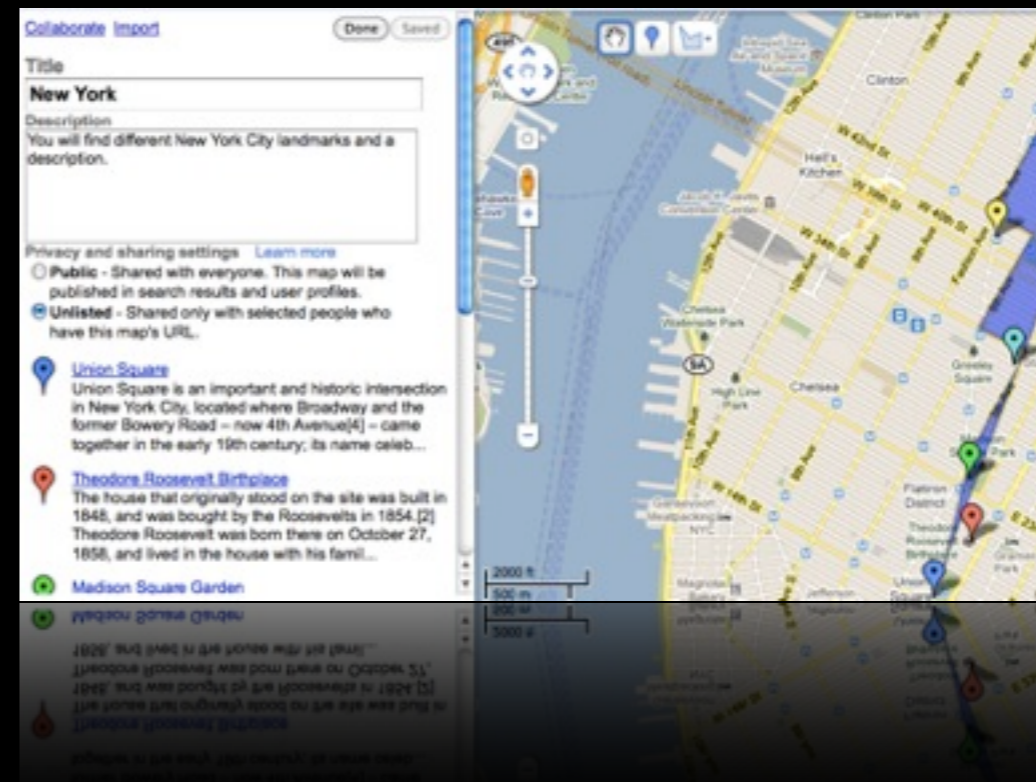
Collaborate Import

Done Saved

Title

New York

Description

You will find different New York City landmarks and a description.

Privacy and sharing settings Learn more

Public - Shared with everyone. This map will be published in search results and user profiles.

Unlisted - Shared only with selected people who have this map's URL.

Union Square
Union Square is an important and historic intersection in New York City, located where Broadway and the former Bowery Road – now 4th Avenue[4] – came together in the early 19th century; its name celeb...

Theodore Roosevelt Birthplace
The house that originally stood on the site was built in 1848, and was bought by the Roosevelts in 1854.[2] Theodore Roosevelt was born there on October 27, 1858, and lived in the house with his famil...

Madison Square Garden

Clinton Park

Clinton

Hell's Kitchen

W 42nd St

W 39th St

W 40th St

W 34th St

Jacob K. Javits Convention Center

Chelsea Waterside Park

Chelsea

High Line Park

Greeley Square

Flatiron District

Theodore Roosevelt Birthplace

Union Square

W 14th St

9A

2000 ft

500 m